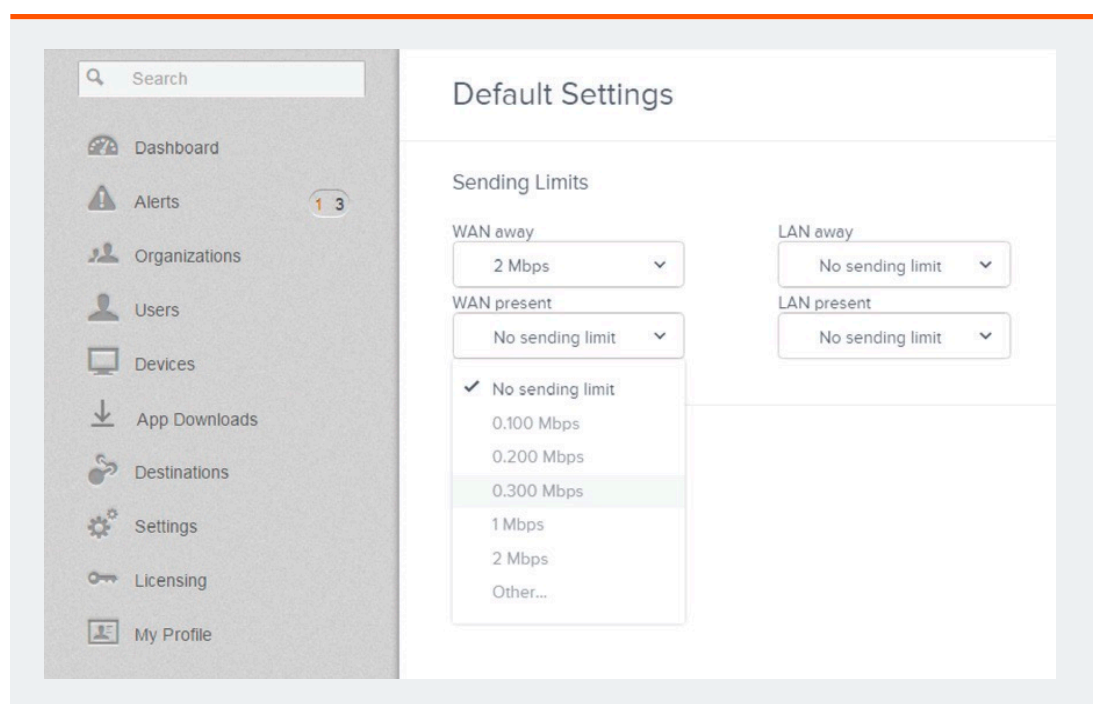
Search

Dashboard

Alerts 1 3

Organizations

Users

Devices

App Downloads

Destinations

Settings

Licensing

My Profile

Default Settings

Sending Limits

WAN away
2 Mbps

LAN away
No sending limit

WAN present
No sending limit

LAN present
No sending limit

✓ No sending limit
0.100 Mbps
0.200 Mbps
0.300 Mbps
1 Mbps
2 Mbps
Other...